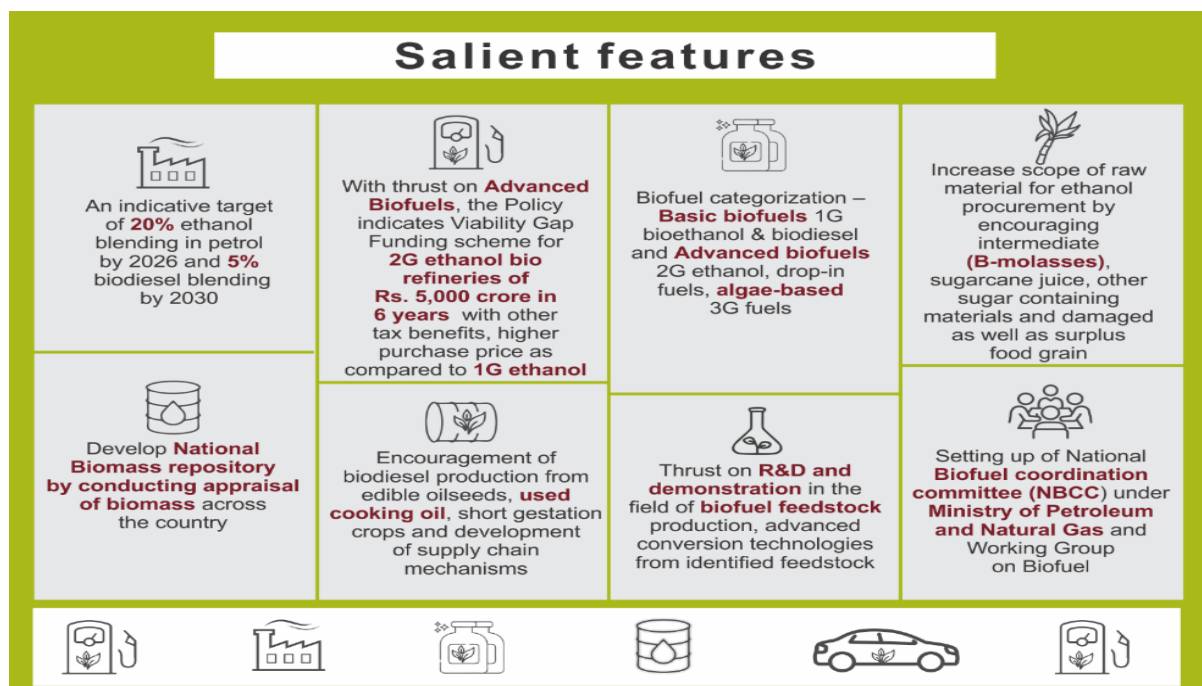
Salient features

An indicative target of 20% ethanol blending in petrol by 2026 and 5% biodiesel blending by 2030

With thrust on Advanced Biofuels, the Policy indicates Viability Gap Funding scheme for 2G ethanol bio refineries of Rs. 5,000 crore in 6 years with other tax benefits, higher purchase price as compared to 1G ethanol

Biofuel categorization – Basic biofuels 1G bioethanol & biodiesel and Advanced biofuels 2G ethanol, drop-in fuels, algae-based 3G fuels

Increase scope of raw material for ethanol procurement by encouraging intermediate (B-molasses), sugarcane juice, other sugar containing materials and damaged as well as surplus food grain

Develop National Biomass repository by conducting appraisal of biomass across the country

Encouragement of biodiesel production from edible oilseeds, used cooking oil, short gestation crops and development of supply chain mechanisms

Thrust on R&D and demonstration in the field of biofuel feedstock production, advanced conversion technologies from identified feedstock

Setting up of National Biofuel coordination committee (NBCC) under Ministry of Petroleum and Natural Gas and Working Group on Biofuel